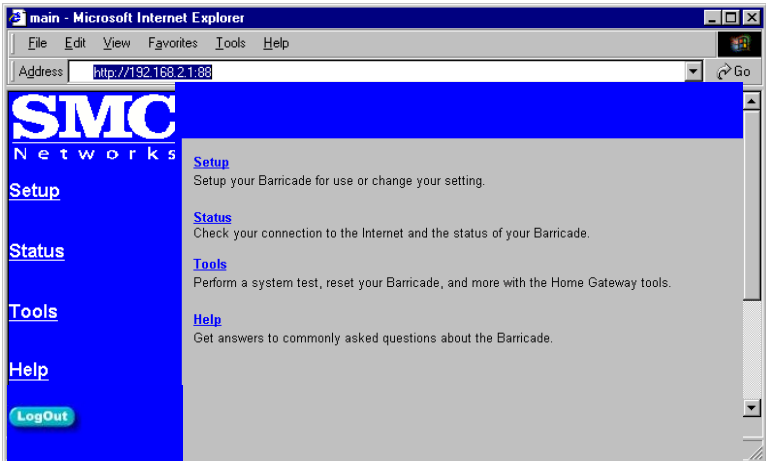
main - Microsoft Internet Explorer

File Edit View Favorites Tools Help

Address http://192.168.2.1:88 Go

SMC
Networks

Setup

Status

Tools

Help

LogOut

Setup
Setup your Barricade for use or change your setting.

Status
Check your connection to the Internet and the status of your Barricade.

Tools
Perform a system test, reset your Barricade, and more with the Home Gateway tools.

Help
Get answers to commonly asked questions about the Barricade.